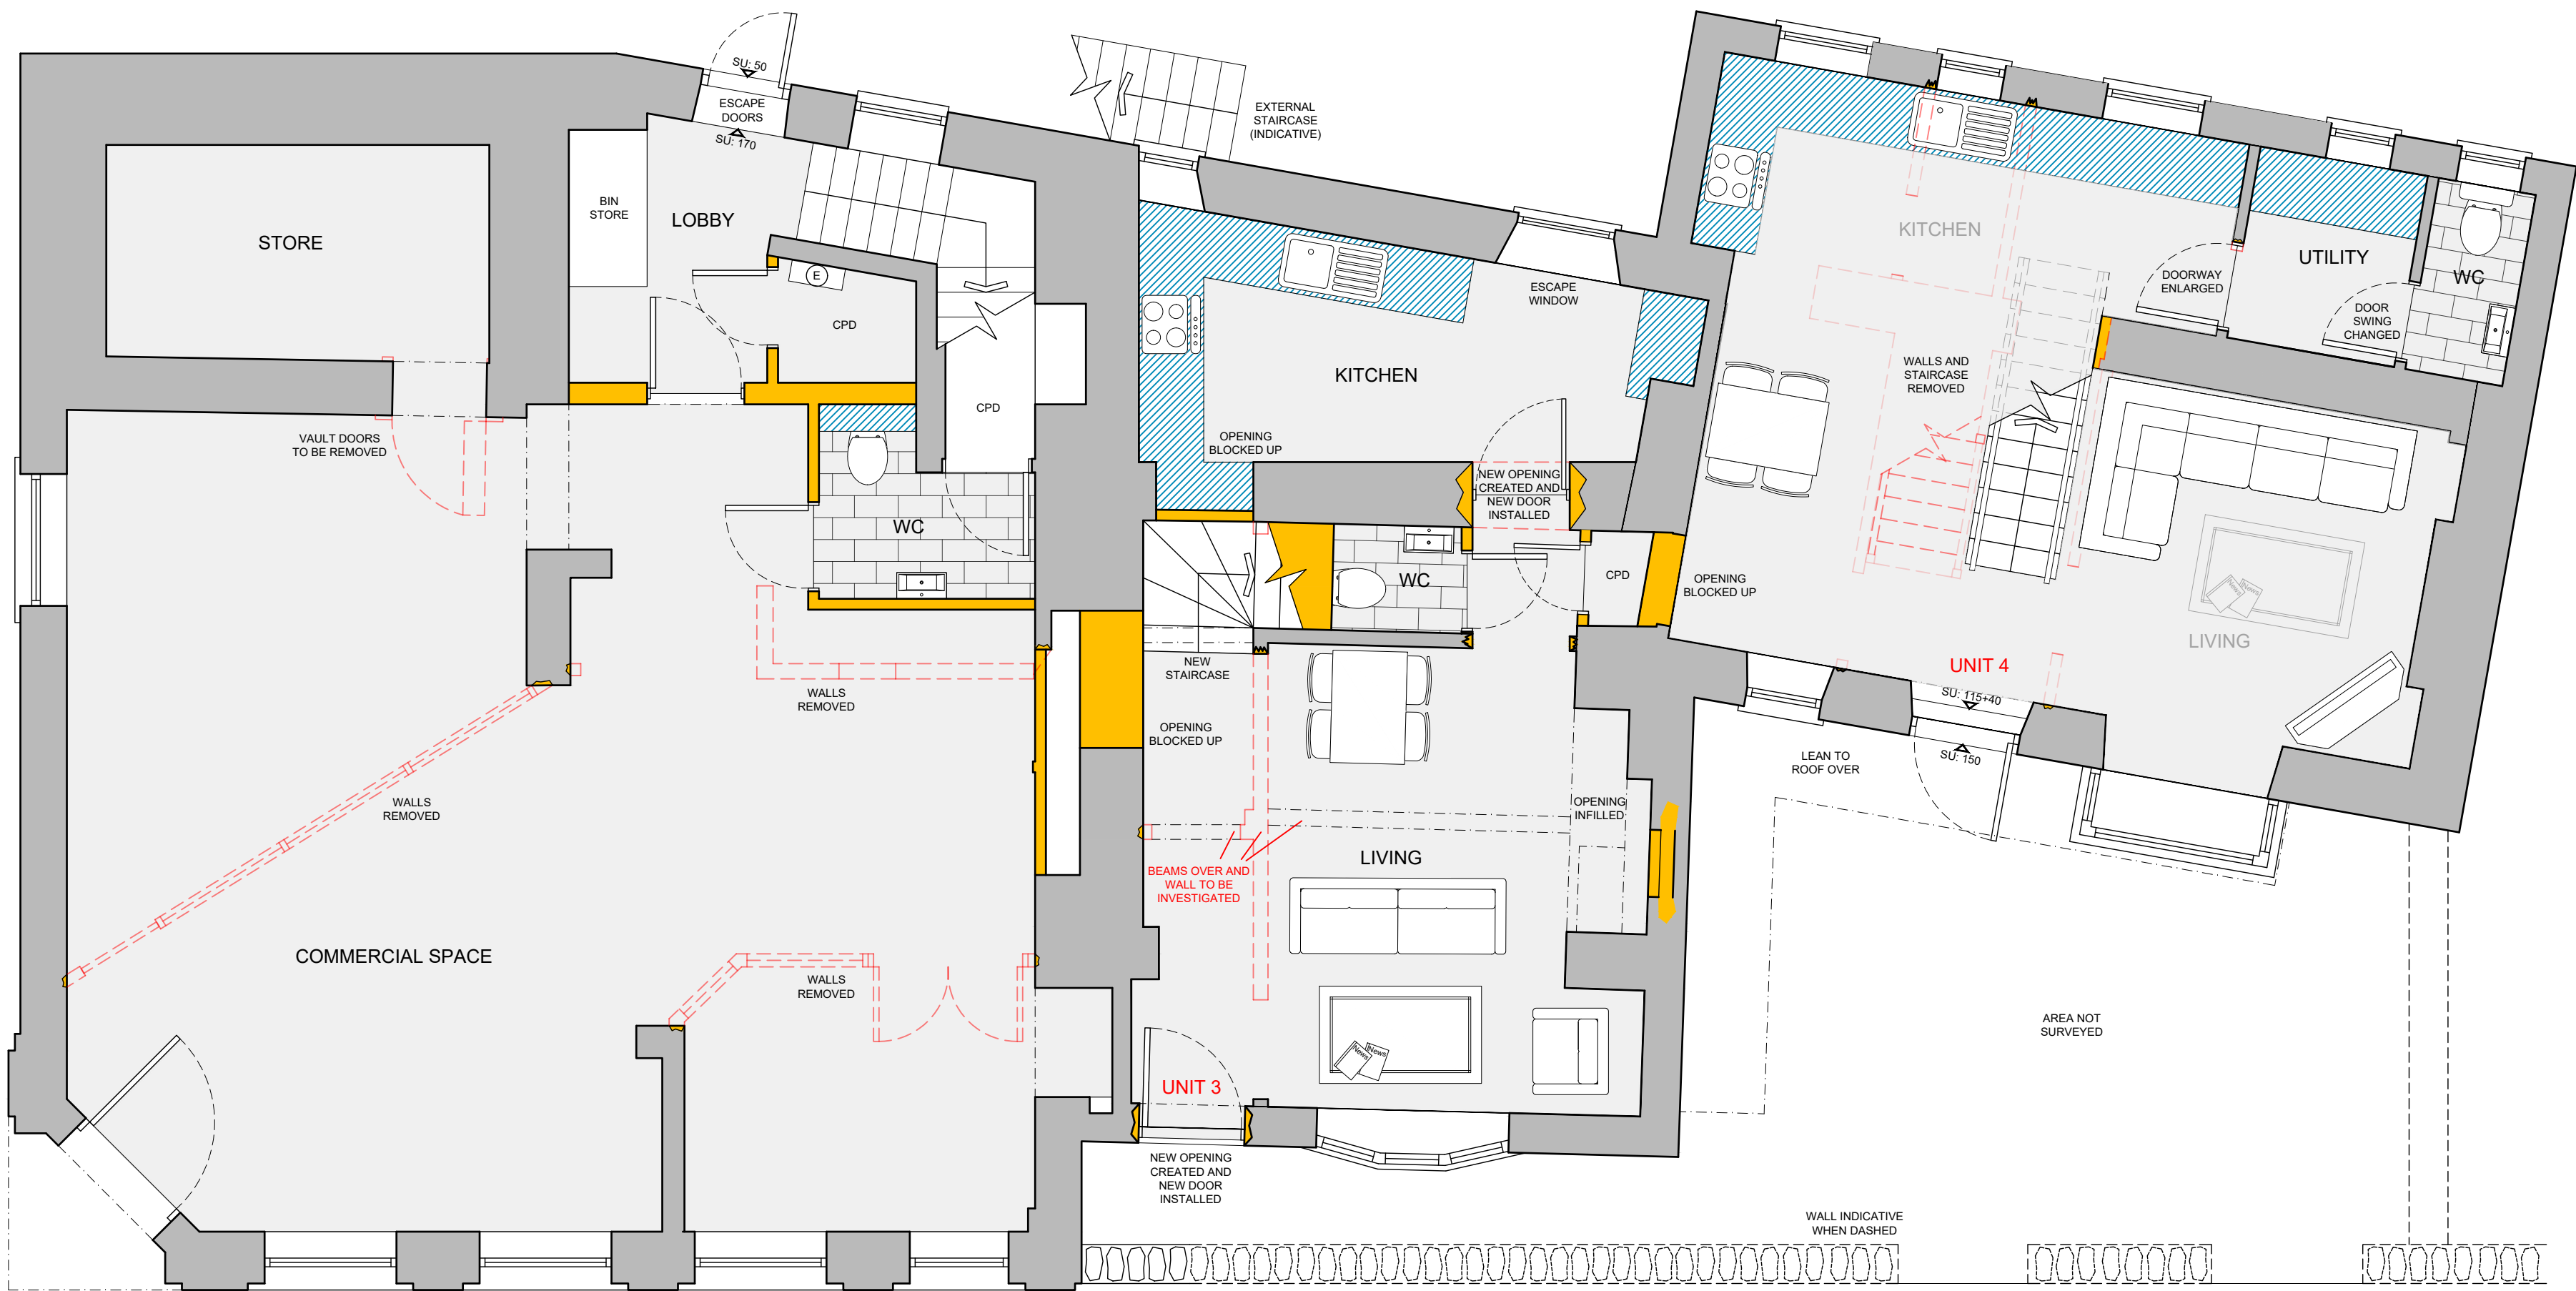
SU: 50
ESCAPE DOORS
SU: 170
EXTERNAL STAIRCASE (INDICATIVE)
BIN STORE
LOBBY
STORE
E
CPD
CPD
ESCAPE WINDOW
KITCHEN
KITCHEN
UTILITY
WC
DOORWAY ENLARGED
DOOR SWING CHANGED
WALLS AND STAIRCASE REMOVED
VAULT DOORS TO BE REMOVED
WC
OPENING BLOCKED UP
NEW OPENING CREATED AND NEW DOOR INSTALLED
WC
CPD
OPENING BLOCKED UP
LIVING
WALLS REMOVED
NEW STAIRCASE
UNIT 4
SU: 115+40
OPENING BLOCKED UP
SU: 150
LEAN TO ROOF OVER
WALLS REMOVED
OPENING INFILLED
BEAMS OVER AND WALL TO BE INVESTIGATED
LIVING
COMMERCIAL SPACE
WALLS REMOVED
AREA NOT SURVEYED
UNIT 3
NEW OPENING CREATED AND NEW DOOR INSTALLED
WALL INDICATIVE WHEN DASHED